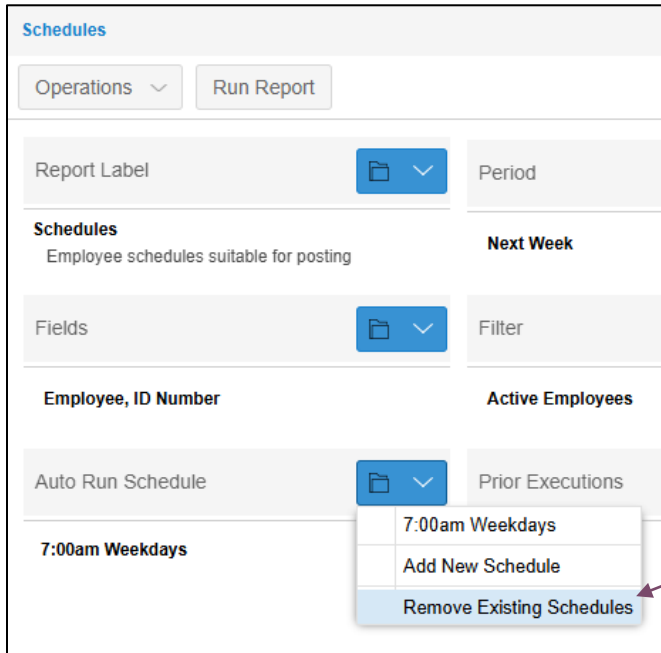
Schedules

Operations

Run Report

Report Label

Period

Schedules
Employee schedules suitable for posting

Next Week

Fields

Filter

Employee, ID Number

Active Employees

Auto Run Schedule

Prior Executions

7:00am Weekdays

7:00am Weekdays
Add New Schedule
Remove Existing Schedules